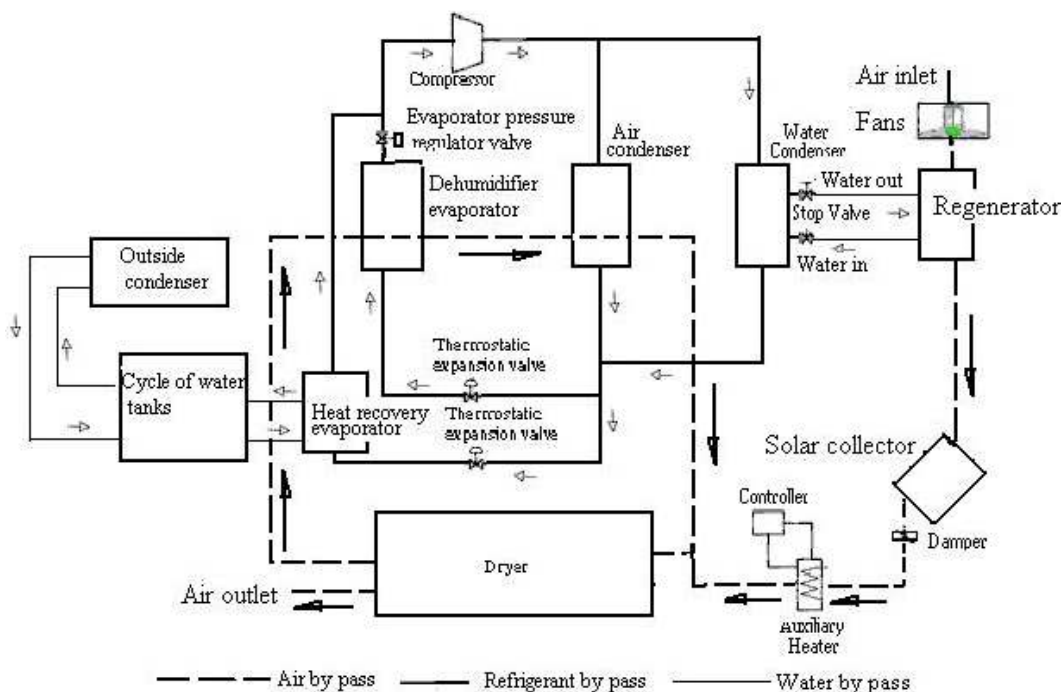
Compressor
Air inlet
Evaporator pressure regulator valve
Fans
Air condenser
Water Condenser
Dehumidifier evaporator
Water out
Stop Valve
Regenerator
Water in
Outside condenser
Thermostatic expansion valve
Cycle of water tanks
Heat recovery evaporator
Thermostatic expansion valve
Solar collector
Controller
Damper
Dryer
Air outlet
Auxiliary Heater
Air by pass
Refrigerant by pass
Water by pass